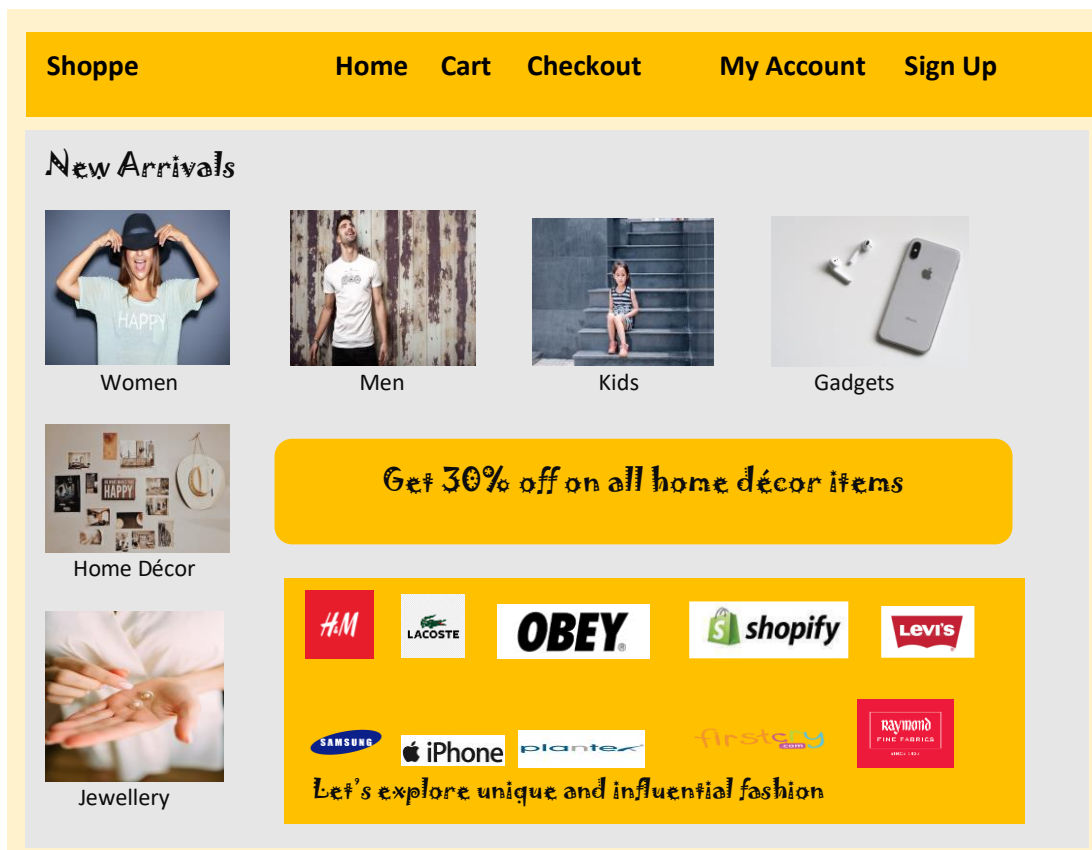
Shoppe Home Cart Checkout My Account Sign Up

New Arrivals

HAPPY

Women

Men

Kids

Gadgets

HAPPY

Home Décor

Get 30% off on all home décor items

Jewellery

H&M

LACOSTE

OBEY

shopify

Levi's

SAMSUNG

iPhone

plantex

firstcry .com

Raymond FINE FABRICS

Let's explore unique and influential fashion